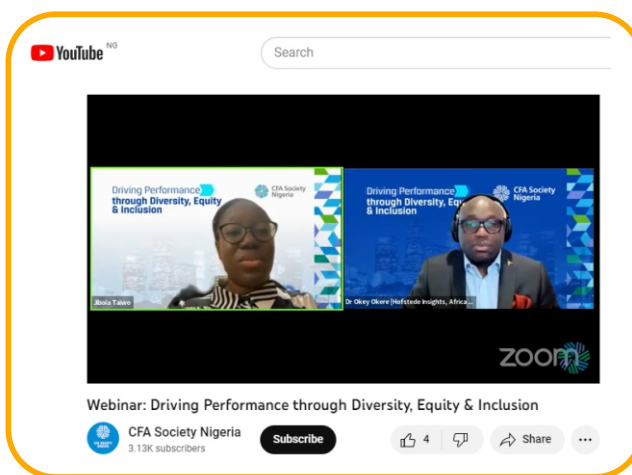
YouTube NG

Search

Driving Performance through Diversity, Equity & Inclusion

CFA Society Nigeria

Jibola Taiwo

Driving Performance through Diversity, Equity & Inclusion

CFA Society Nigeria

Dr Okey Okere |Hofstede Insights, Africa...

zoom

Webinar: Driving Performance through Diversity, Equity & Inclusion

CFA Society Nigeria
3.13K subscribers

Subscribe

4

Share

...